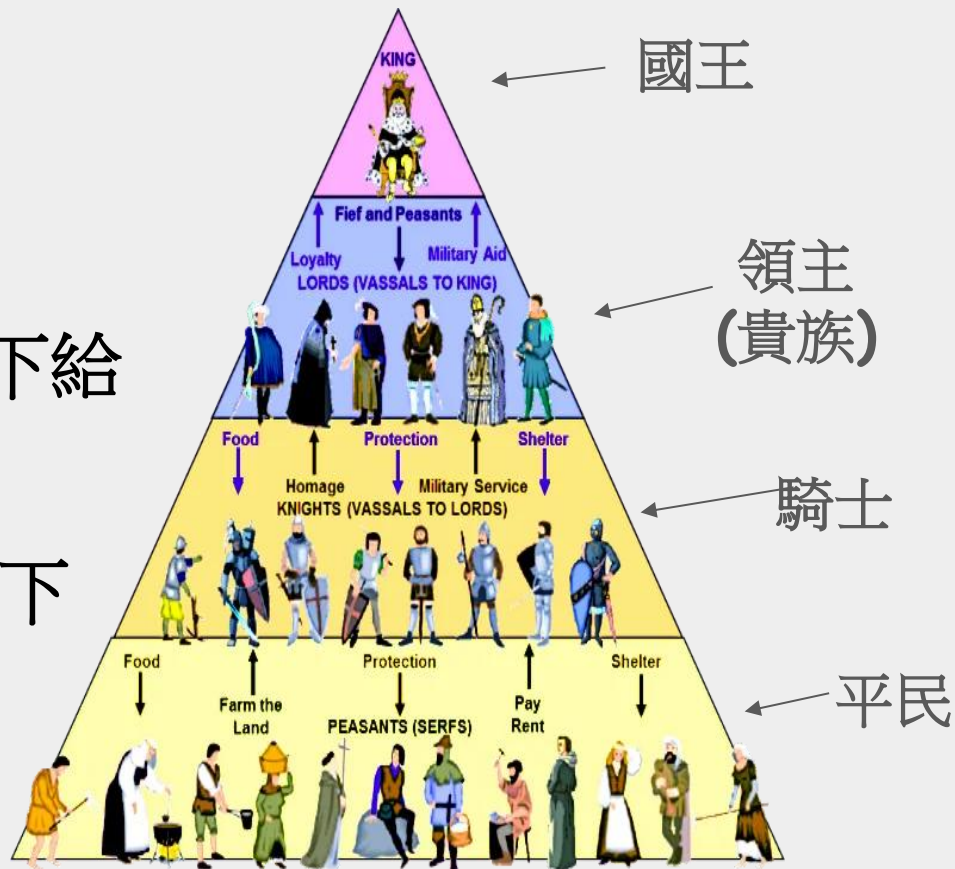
KING

國王

Fief and Peasants

Loyalty

Military Aid

LORDS (VASSALS TO KING)

領主
(貴族)

下給

Food

Protection

Shelter

Homage

Military Service

KNIGHTS (VASSALS TO LORDS)

騎士

下

Food

Farm the Land

Protection

Pay Rent

Shelter

PEASANTS (SERFS)

平民